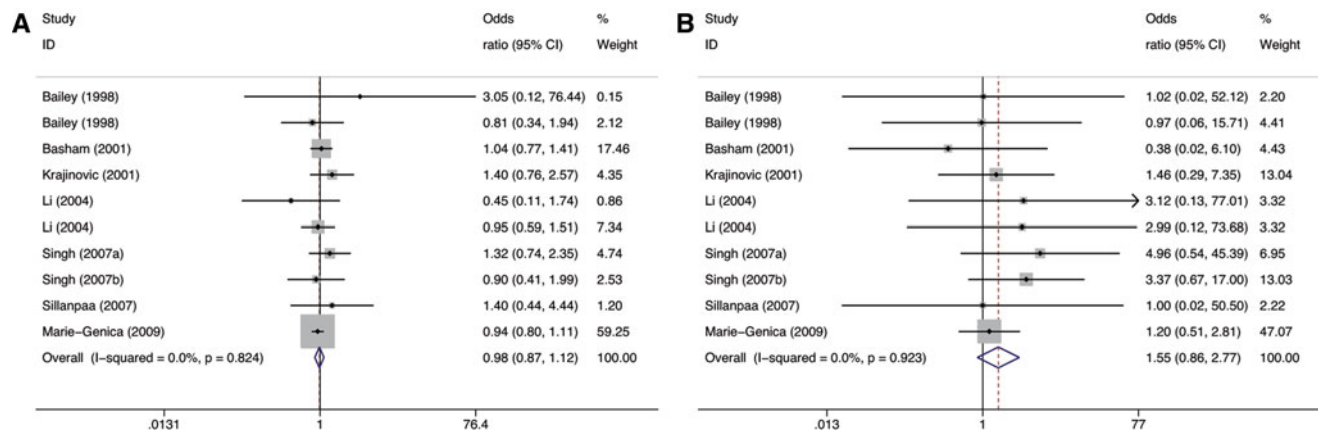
A

| Study ID | Odds ratio (95% CI) | % Weight |
|---|---|---|
| Bailey (1998) | 3.05 (0.12, 76.44) | 0.15 |
| Bailey (1998) | 0.81 (0.34, 1.94) | 2.12 |
| Basham (2001) | 1.04 (0.77, 1.41) | 17.46 |
| Krajinovic (2001) | 1.40 (0.76, 2.57) | 4.35 |
| Li (2004) | 0.45 (0.11, 1.74) | 0.86 |
| Li (2004) | 0.95 (0.59, 1.51) | 7.34 |
| Singh (2007a) | 1.32 (0.74, 2.35) | 4.74 |
| Singh (2007b) | 0.90 (0.41, 1.99) | 2.53 |
| Sillanpaa (2007) | 1.40 (0.44, 4.44) | 1.20 |
| Marie–Genica (2009) | 0.94 (0.80, 1.11) | 59.25 |
| Overall (I–squared = 0.0%, p = 0.824) | 0.98 (0.87, 1.12) | 100.00 |

.0131 1 76.4

B

| Study ID | Odds ratio (95% CI) | % Weight |
|---|---|---|
| Bailey (1998) | 1.02 (0.02, 52.12) | 2.20 |
| Bailey (1998) | 0.97 (0.06, 15.71) | 4.41 |
| Basham (2001) | 0.38 (0.02, 6.10) | 4.43 |
| Krajinovic (2001) | 1.46 (0.29, 7.35) | 13.04 |
| Li (2004) | 3.12 (0.13, 77.01) | 3.32 |
| Li (2004) | 2.99 (0.12, 73.68) | 3.32 |
| Singh (2007a) | 4.96 (0.54, 45.39) | 6.95 |
| Singh (2007b) | 3.37 (0.67, 17.00) | 13.03 |
| Sillanpaa (2007) | 1.00 (0.02, 50.50) | 2.22 |
| Marie–Genica (2009) | 1.20 (0.51, 2.81) | 47.07 |
| Overall (I–squared = 0.0%, p = 0.923) | 1.55 (0.86, 2.77) | 100.00 |

.013 1 77